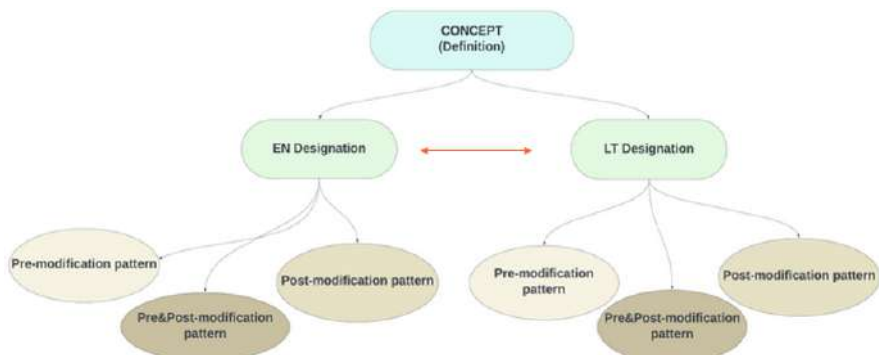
CONCEPT
(Definition)

EN Designation

LT Designation

Pre-modification pattern

Pre&Post-modification pattern

Post-modification pattern

Pre-modification pattern

Pre&Post-modification pattern

Post-modification pattern